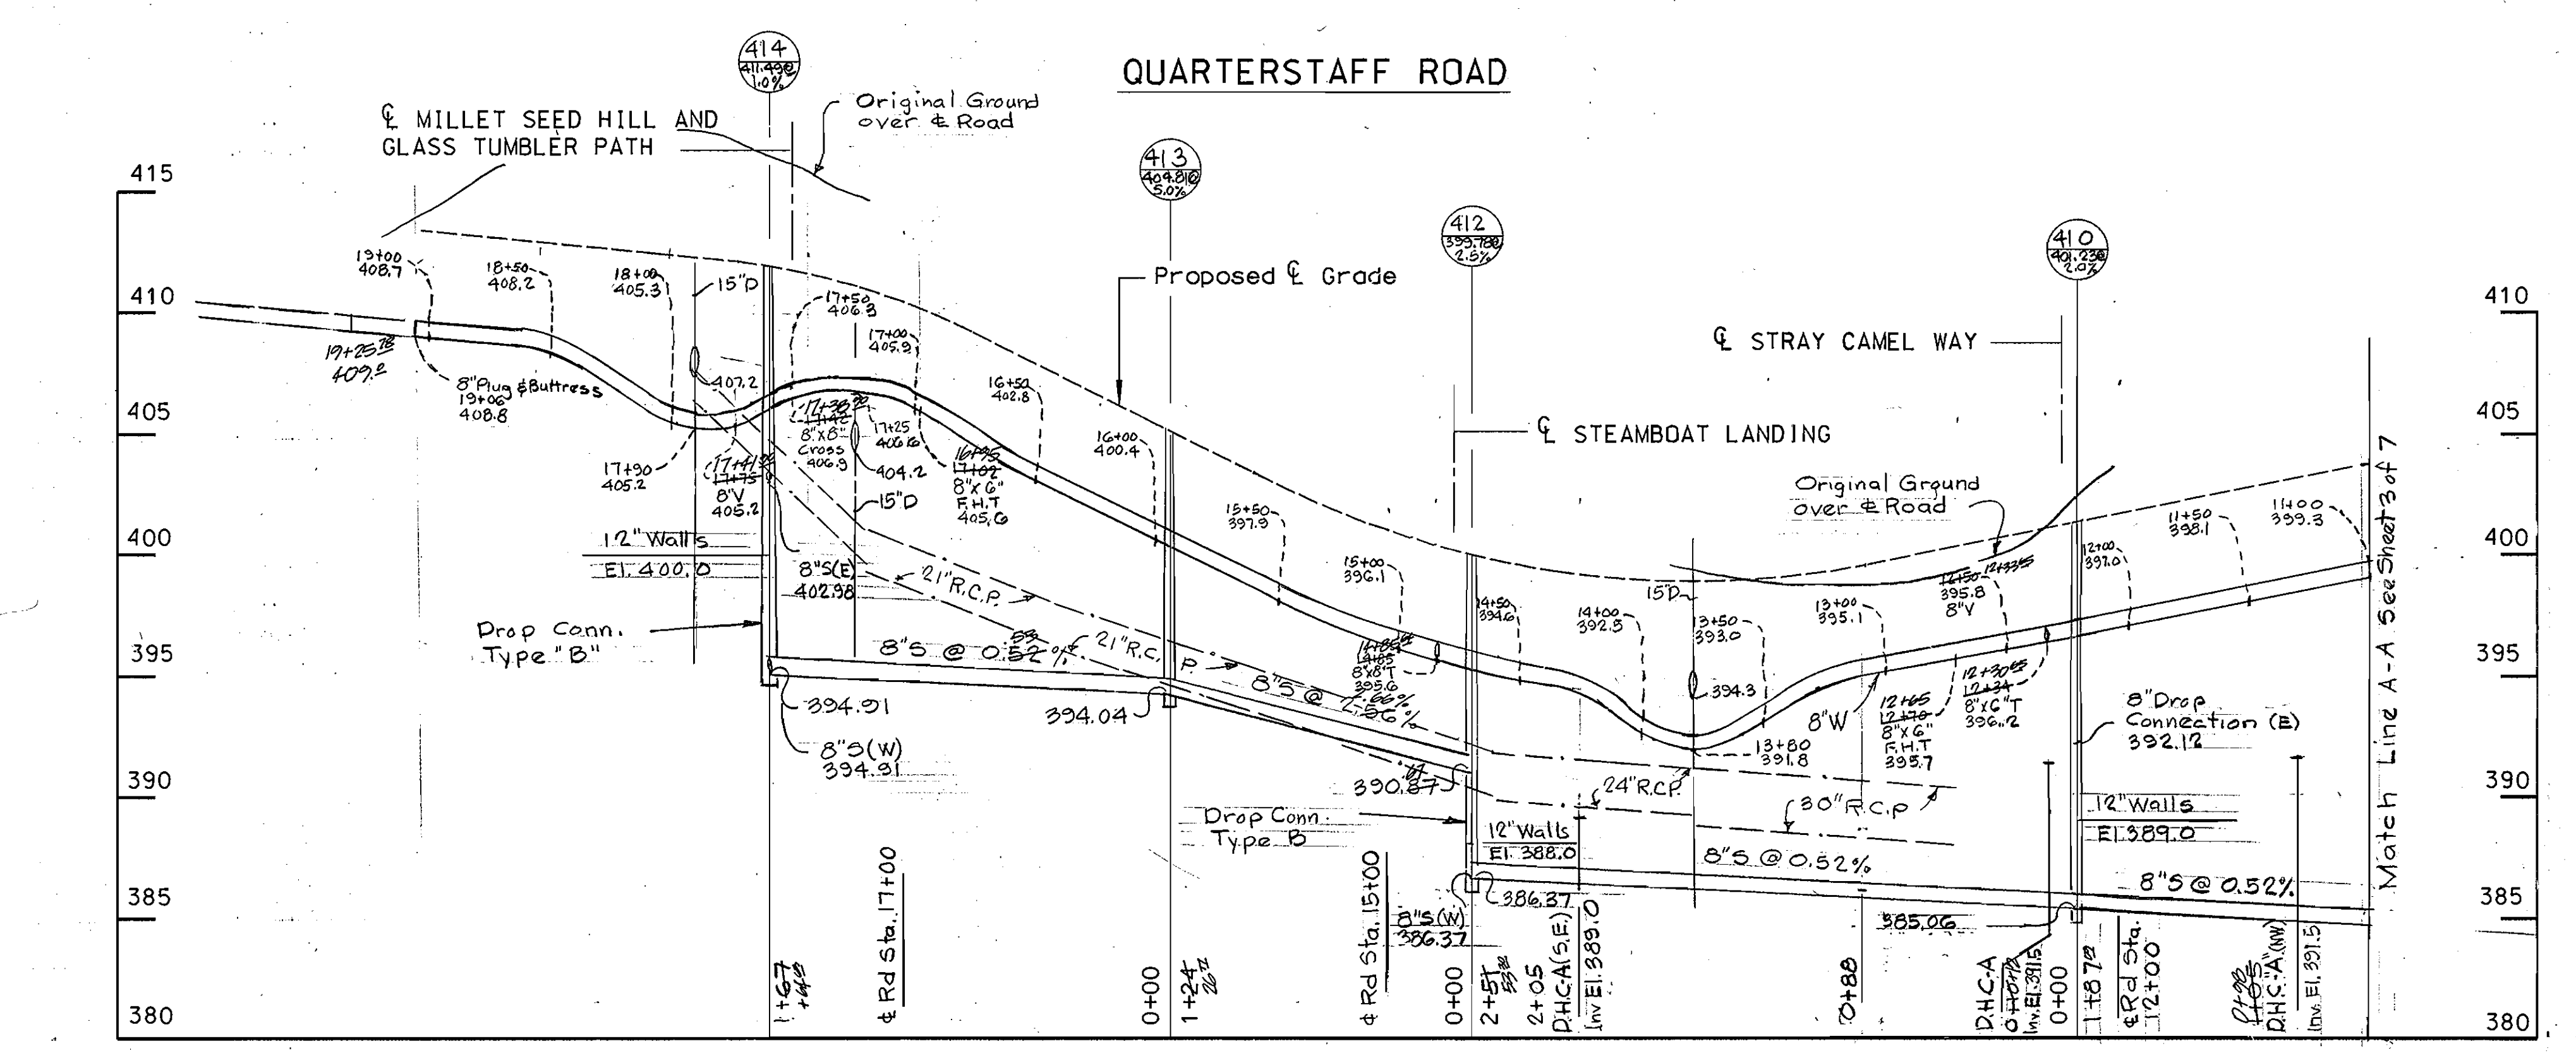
QUARTERSTAFF ROAD

414
411.49
1.0%

413
404.81
5.0%

412
399.78
2.5%

410
401.23
2.0%

℄ MILLET SEED HILL AND GLASS TUMBLER PATH

Original Ground over ℄ Road

Proposed ℄ Grade

℄ STRAY CAMEL WAY

℄ STEAMBOAT LANDING

Original Ground over ℄ Road

415
410
405
400
395
390
385
380

410
405
400
395
390
385
380

19+00 408.7
18+50 408.2
18+00 405.3
15"D
19+25 409.0
8"Plug & Buttress 19+06 408.8
407.2
17+50 406.3
17+00 405.9
17+38 17+42 8"x8" Cross 406.9
17+25 406.6
404.2
17+90 405.2
17+41 17+75 8"V 405.2
15"D
16+50 402.8
16+95 17+02 8"x6" F.H.T 405.6
16+00 400.4
15+50 397.9
15+00 396.1
12" Walls
El. 400.0
8"S(E) 402.98
21" R.C.P.
21" R.C. P.
Drop Conn. Type "B"
8"S @ 0.52%
8"S @ 7.56%
394.91
394.04
8"S(W) 394.91
390.87
14+85 14+65 8"x8"T 395.6
14+50 394.6
14+00 392.5
15"D
13+50 393.0
394.3
13+00 395.1
13+80 391.8
8"W
12+65 12+70 8"x6" F.H.T 395.7
12+30 12+34 8"x6"T 396.2
12+50 12+33 395.8 8"V
12+00 397.0
11+50 398.1
11+00 399.3
8" Drop Connection (E) 392.12
24" R.C.P.
30" R.C.P.
Drop Conn. Type B
12" Walls
El. 388.0
12" Walls
El. 389.0
8"S @ 0.52%
8"S @ 0.52%
386.37
385.06
8"S(W) 386.37
Match Line A-A See Sheet 3 of 7

1+67
℄ Rd Sta. 17+00
0+00
1+24
℄ Rd Sta. 15+00
0+00
2+57
2+05
D.H.C.A(S.E.)
Inv. El. 389.0
0+88
D.H.C.A
Inv. El. 391.5
0+00
1+87
℄ Rd Sta. 12+00
D.H.C.A(NW)
Inv. El. 391.5